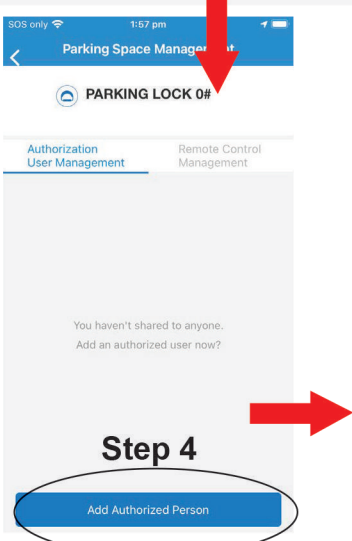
SOS only 1:57 pm

Parking Space Manage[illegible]nt

PARKING LOCK 0#

Authorization User Management

Remote Control Management

You haven't shared to anyone.
Add an authorized user now?

Step 4

Add Authorized Person